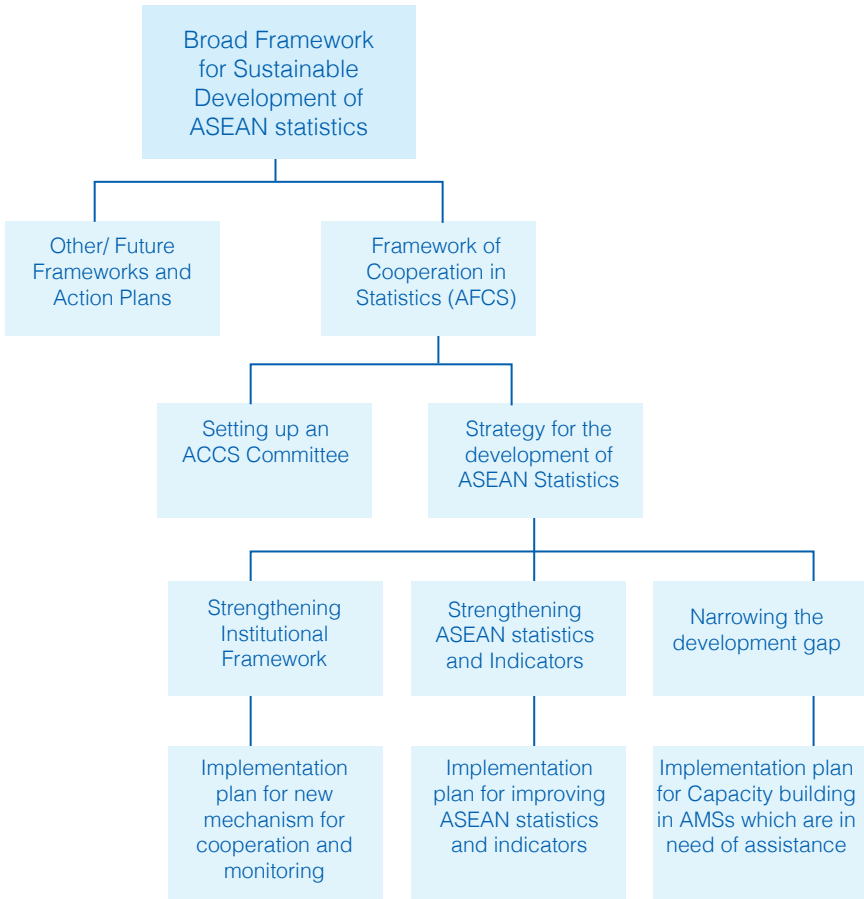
Broad Framework for Sustainable Development of ASEAN statistics

Other/ Future Frameworks and Action Plans

Framework of Cooperation in Statistics (AFCS)

Setting up an ACCS Committee

Strategy for the development of ASEAN Statistics

Strengthening Institutional Framework

Strengthening ASEAN statistics and Indicators

Narrowing the development gap

Implementation plan for new mechanism for cooperation and monitoring

Implementation plan for improving ASEAN statistics and indicators

Implementation plan for Capacity building in AMSs which are in need of assistance